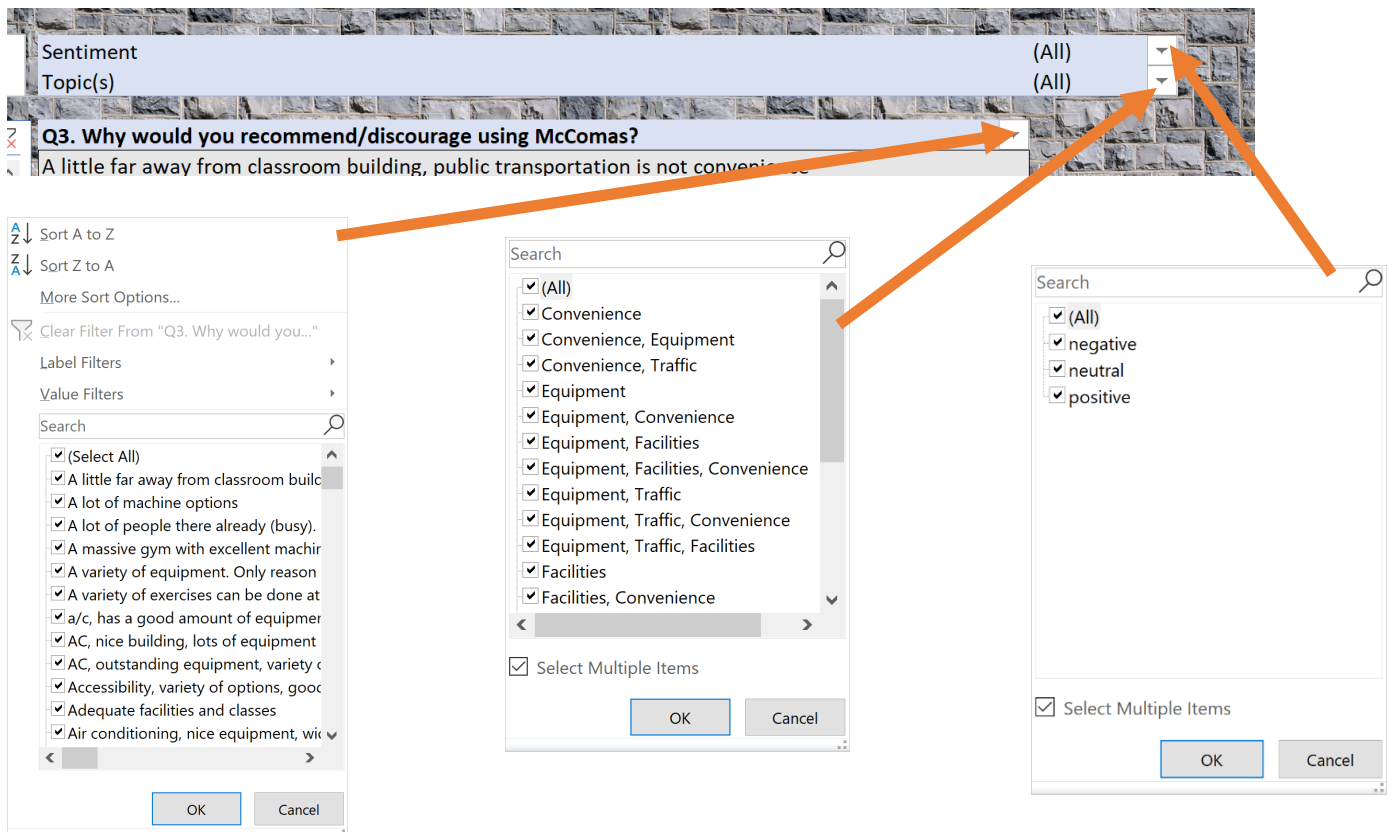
Sentiment (All)
Topic(s) (All)

Q3. Why would you recommend/discourage using McComas?
A little far away from classroom building, public transportation is not convenie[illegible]

Sort A to Z
Sort Z to A
More Sort Options...
Clear Filter From "Q3. Why would you..."
Label Filters
Value Filters
Search
(Select All)
A little far away from classroom build
A lot of machine options
A lot of people there already (busy).
A massive gym with excellent machir
A variety of equipment. Only reason
A variety of exercises can be done at
a/c, has a good amount of equipmer
AC, nice building, lots of equipment
AC, outstanding equipment, variety c
Accessibility, variety of options, gooc
Adequate facilities and classes
Air conditioning, nice equipment, wi
OK
Cancel

Search
(All)
Convenience
Convenience, Equipment
Convenience, Traffic
Equipment
Equipment, Convenience
Equipment, Facilities
Equipment, Facilities, Convenience
Equipment, Traffic
Equipment, Traffic, Convenience
Equipment, Traffic, Facilities
Facilities
Facilities, Convenience
Select Multiple Items
OK
Cancel

Search
(All)
negative
neutral
positive
Select Multiple Items
OK
Cancel